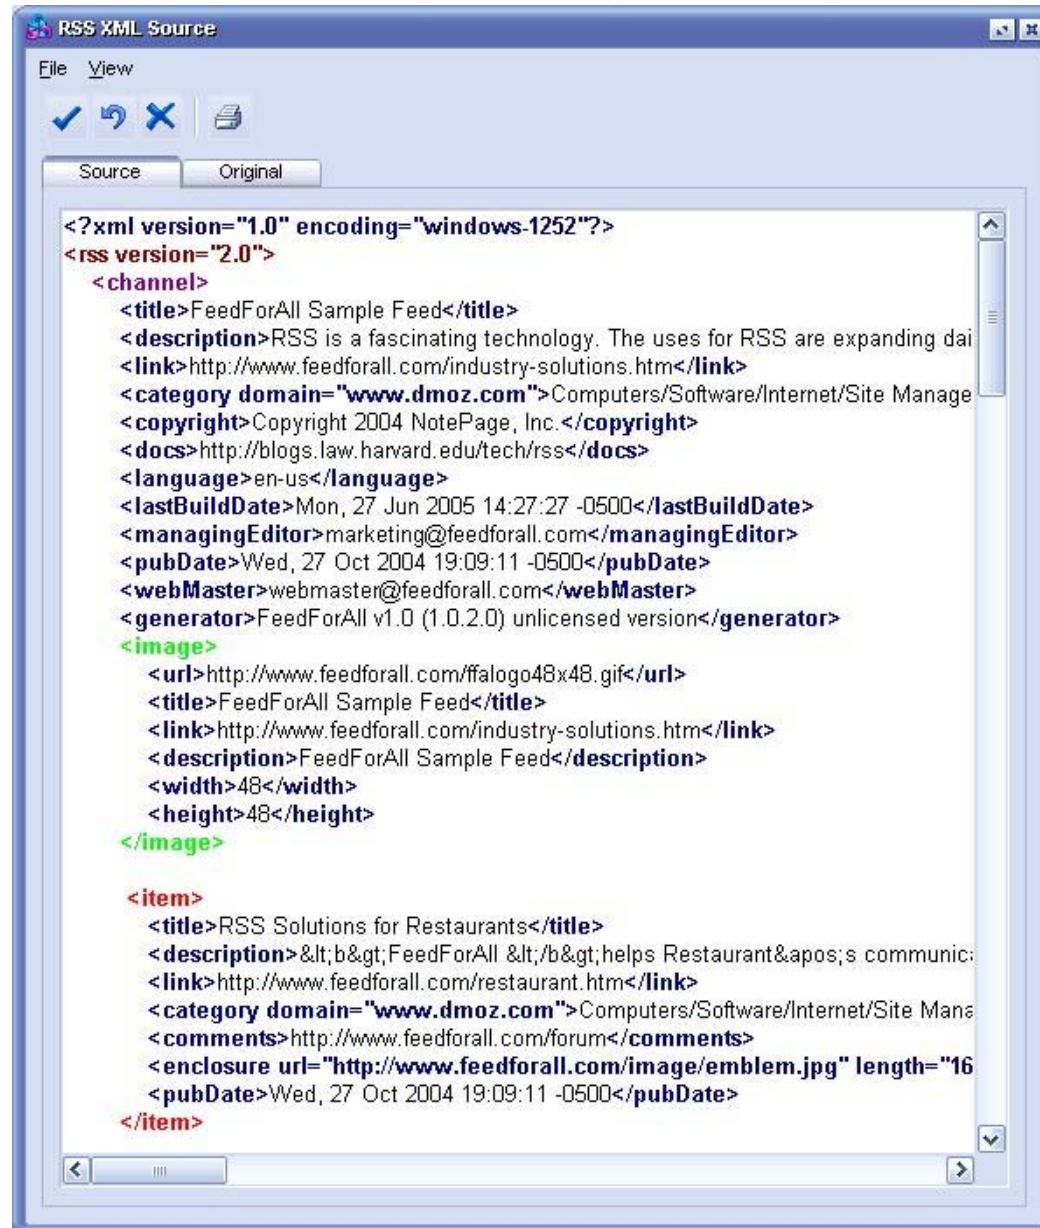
RSS XML Source

File View

Source | Original

<?xml version="1.0" encoding="windows-1252"?>
<rss version="2.0">
<channel>
<title>FeedForAll Sample Feed</title>
<description>RSS is a fascinating technology. The uses for RSS are expanding dai
<link>http://www.feedforall.com/industry-solutions.htm</link>
<category domain="www.dmoz.com">Computers/Software/Internet/Site Manage
<copyright>Copyright 2004 NotePage, Inc.</copyright>
<docs>http://blogs.law.harvard.edu/tech/rss</docs>
<language>en-us</language>
<lastBuildDate>Mon, 27 Jun 2005 14:27:27 -0500</lastBuildDate>
<managingEditor>marketing@feedforall.com</managingEditor>
<pubDate>Wed, 27 Oct 2004 19:09:11 -0500</pubDate>
<webMaster>webmaster@feedforall.com</webMaster>
<generator>FeedForAll v1.0 (1.0.2.0) unlicensed version</generator>
<image>
<url>http://www.feedforall.com/ffalogo48x48.gif</url>
<title>FeedForAll Sample Feed</title>
<link>http://www.feedforall.com/industry-solutions.htm</link>
<description>FeedForAll Sample Feed</description>
<width>48</width>
<height>48</height>
</image>

<item>
<title>RSS Solutions for Restaurants</title>
<description>&lt;b&gt;FeedForAll &lt;/b&gt;helps Restaurant&apos;s communic
<link>http://www.feedforall.com/restaurant.htm</link>
<category domain="www.dmoz.com">Computers/Software/Internet/Site Mana
<comments>http://www.feedforall.com/forum</comments>
<enclosure url="http://www.feedforall.com/image/emblem.jpg" length="16
<pubDate>Wed, 27 Oct 2004 19:09:11 -0500</pubDate>
</item>